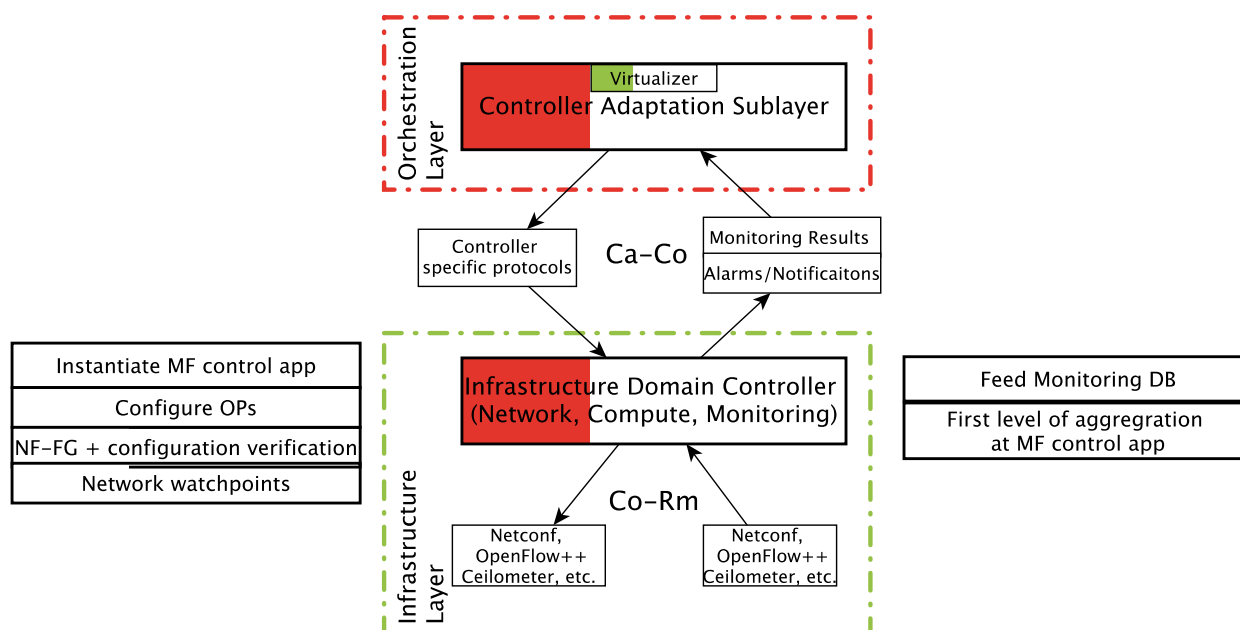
Orchestration Layer

Virtualizer

Controller Adaptation Sublayer

Controller specific protocols

Ca-Co

Monitoring Results

Alarms/Notificaitons

Instantiate MF control app

Configure OPs

NF-FG + configuration verification

Network watchpoints

Infrastructure Domain Controller (Network, Compute, Monitoring)

Feed Monitoring DB

First level of aggregration at MF control app

Co-Rm

Netconf, OpenFlow++ Ceilometer, etc.

Netconf, OpenFlow++ Ceilometer, etc.

Infrastructure Layer